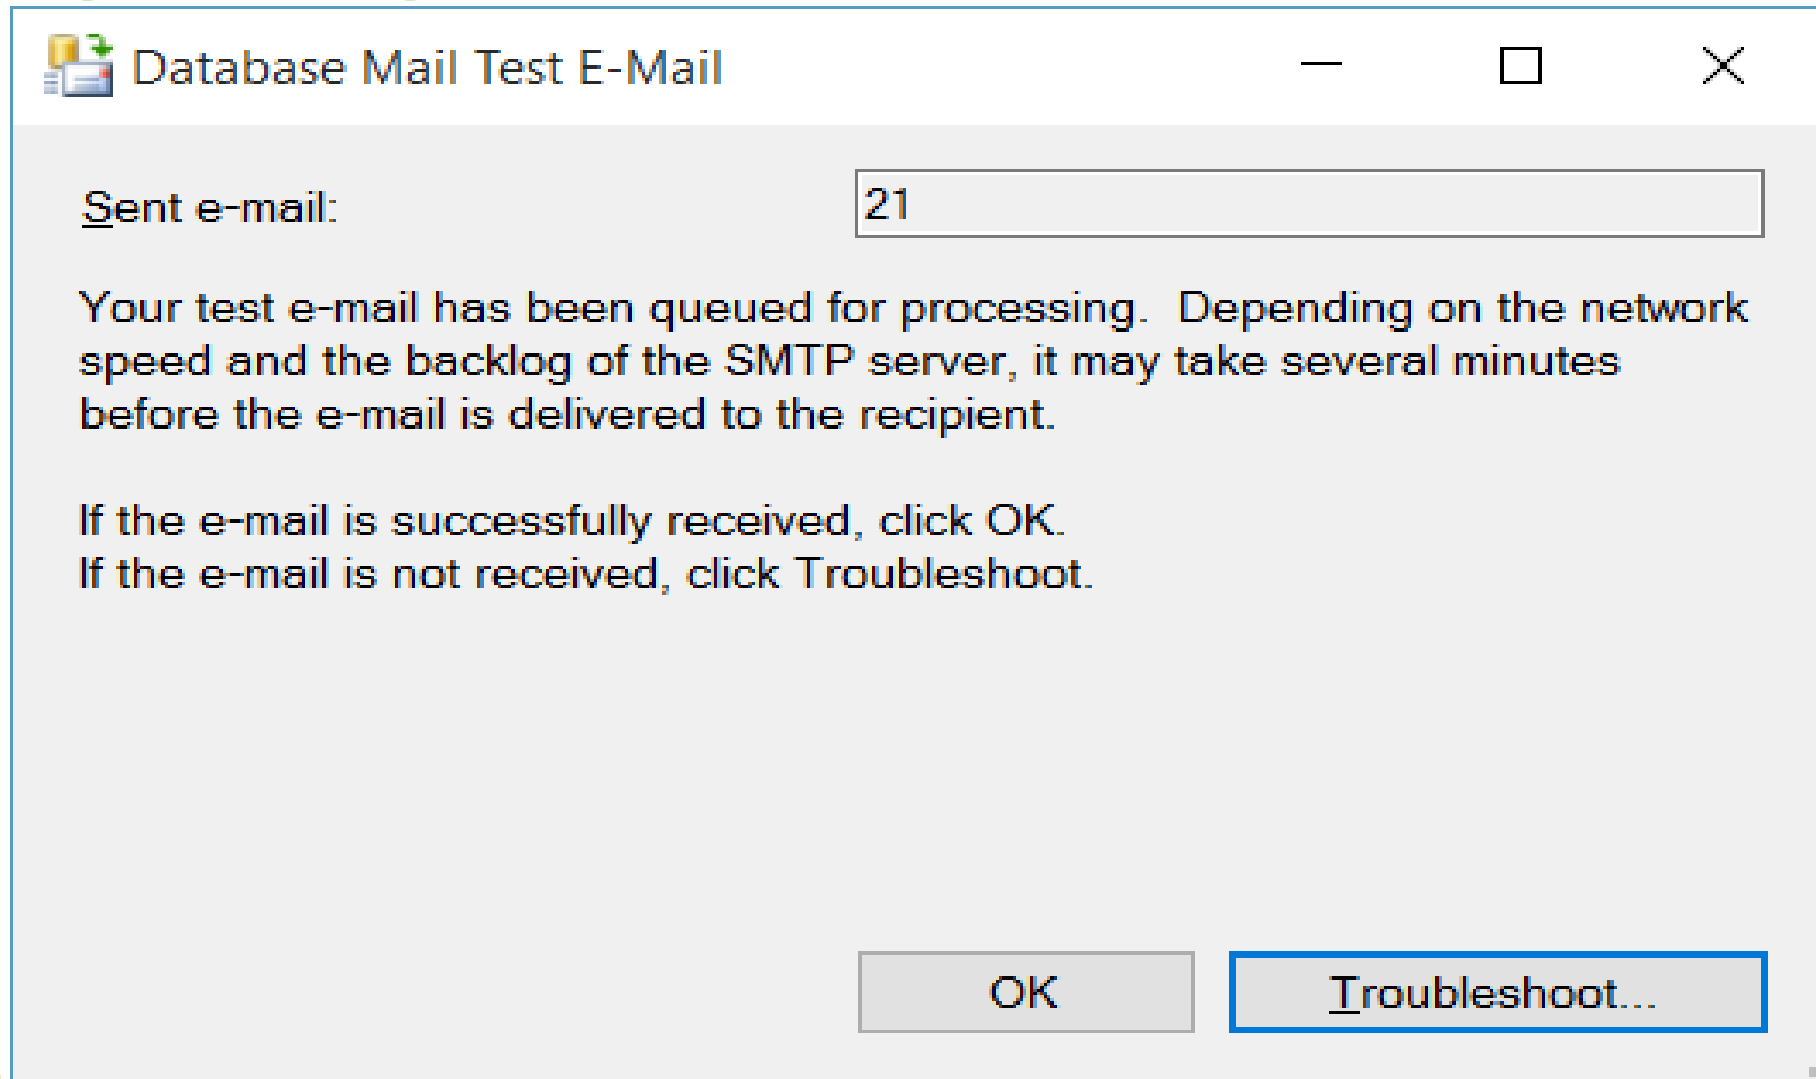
Database Mail Test E-Mail

Sent e-mail: 21

Your test e-mail has been queued for processing. Depending on the network speed and the backlog of the SMTP server, it may take several minutes before the e-mail is delivered to the recipient.

If the e-mail is successfully received, click OK.
If the e-mail is not received, click Troubleshoot.

OK

Troubleshoot...